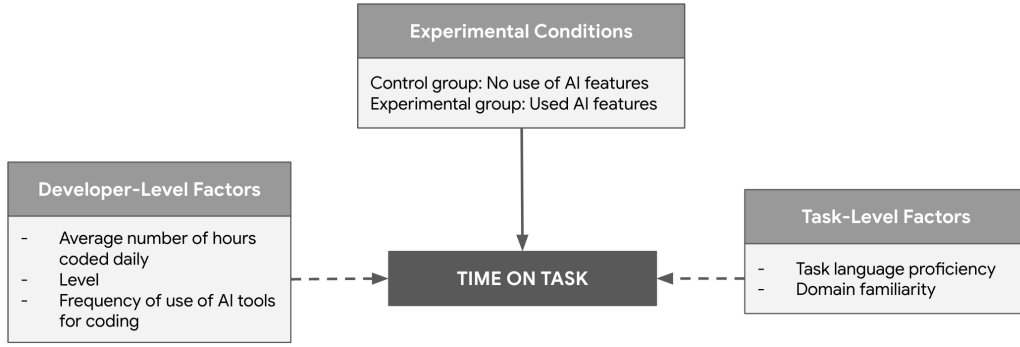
Experimental Conditions

Control group: No use of AI features
Experimental group: Used AI features

Developer-Level Factors

- Average number of hours coded daily
- Level
- Frequency of use of AI tools for coding

TIME ON TASK

Task-Level Factors

- Task language proficiency
- Domain familiarity